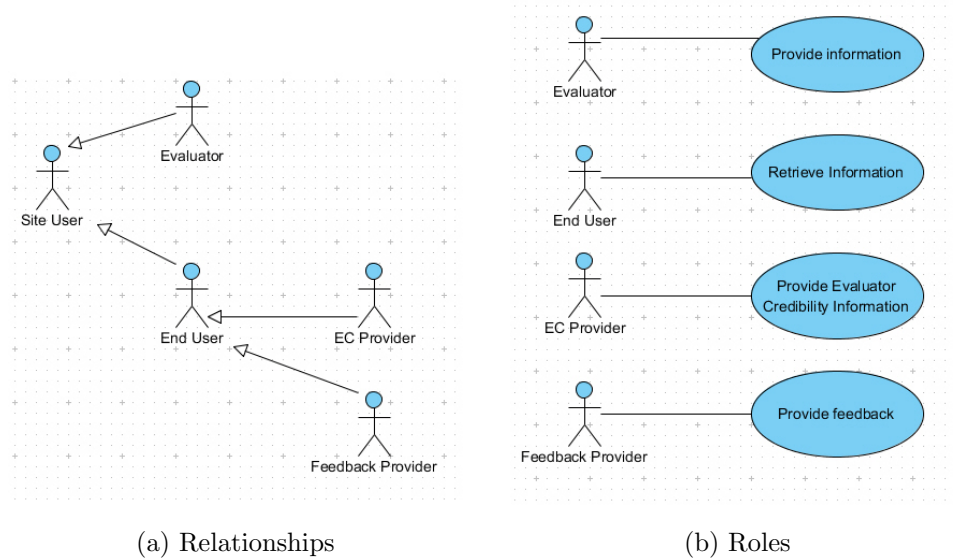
Evaluator

Site User

End User

EC Provider

Feedback Provider

(a) Relationships

Evaluator

Provide information

End User

Retrieve Information

EC Provider

Provide Evaluator Credibility Information

Feedback Provider

Provide feedback

(b) Roles